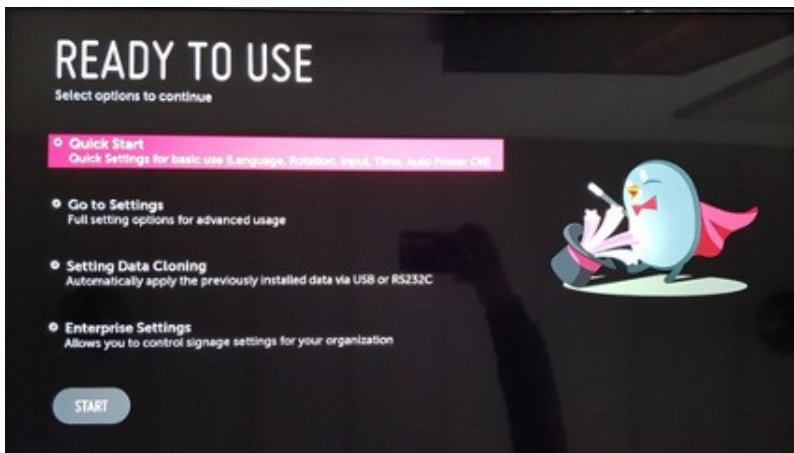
READY TO USE
Select options to continue

Quick Start
Quick Settings for basic use (Language, Rotation, Input, Time, Auto Power Off)

Go to Settings
Full setting options for advanced usage

Setting Data Cloning
Automatically apply the previously installed data via USB or RS232C

Enterprise Settings
Allows you to control signage settings for your organization

START